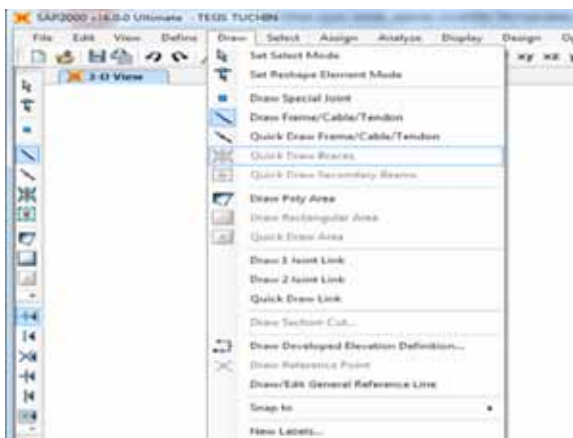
SAP2000 v16.0.0 Ultimate - TEGS TUCHIN

File Edit View Define Draw Select Assign Analyze Display Design O

3-D View

Set Select Mode
Set Reshape Element Mode
Draw Special Joint
Draw Frame/Cable/Tendon
Quick Draw Frame/Cable/Tendon
Quick Draw Braces
Quick Draw Secondary Beams
Draw Poly Area
Draw Rectangular Area
Quick Draw Area
Draw 1 Joint Link
Draw 2 Joint Link
Quick Draw Link
Draw Section Cut...
Draw Developed Elevation Definition...
Draw Reference Point
Draw/Edit General Reference Line
Snap to
New Labels...